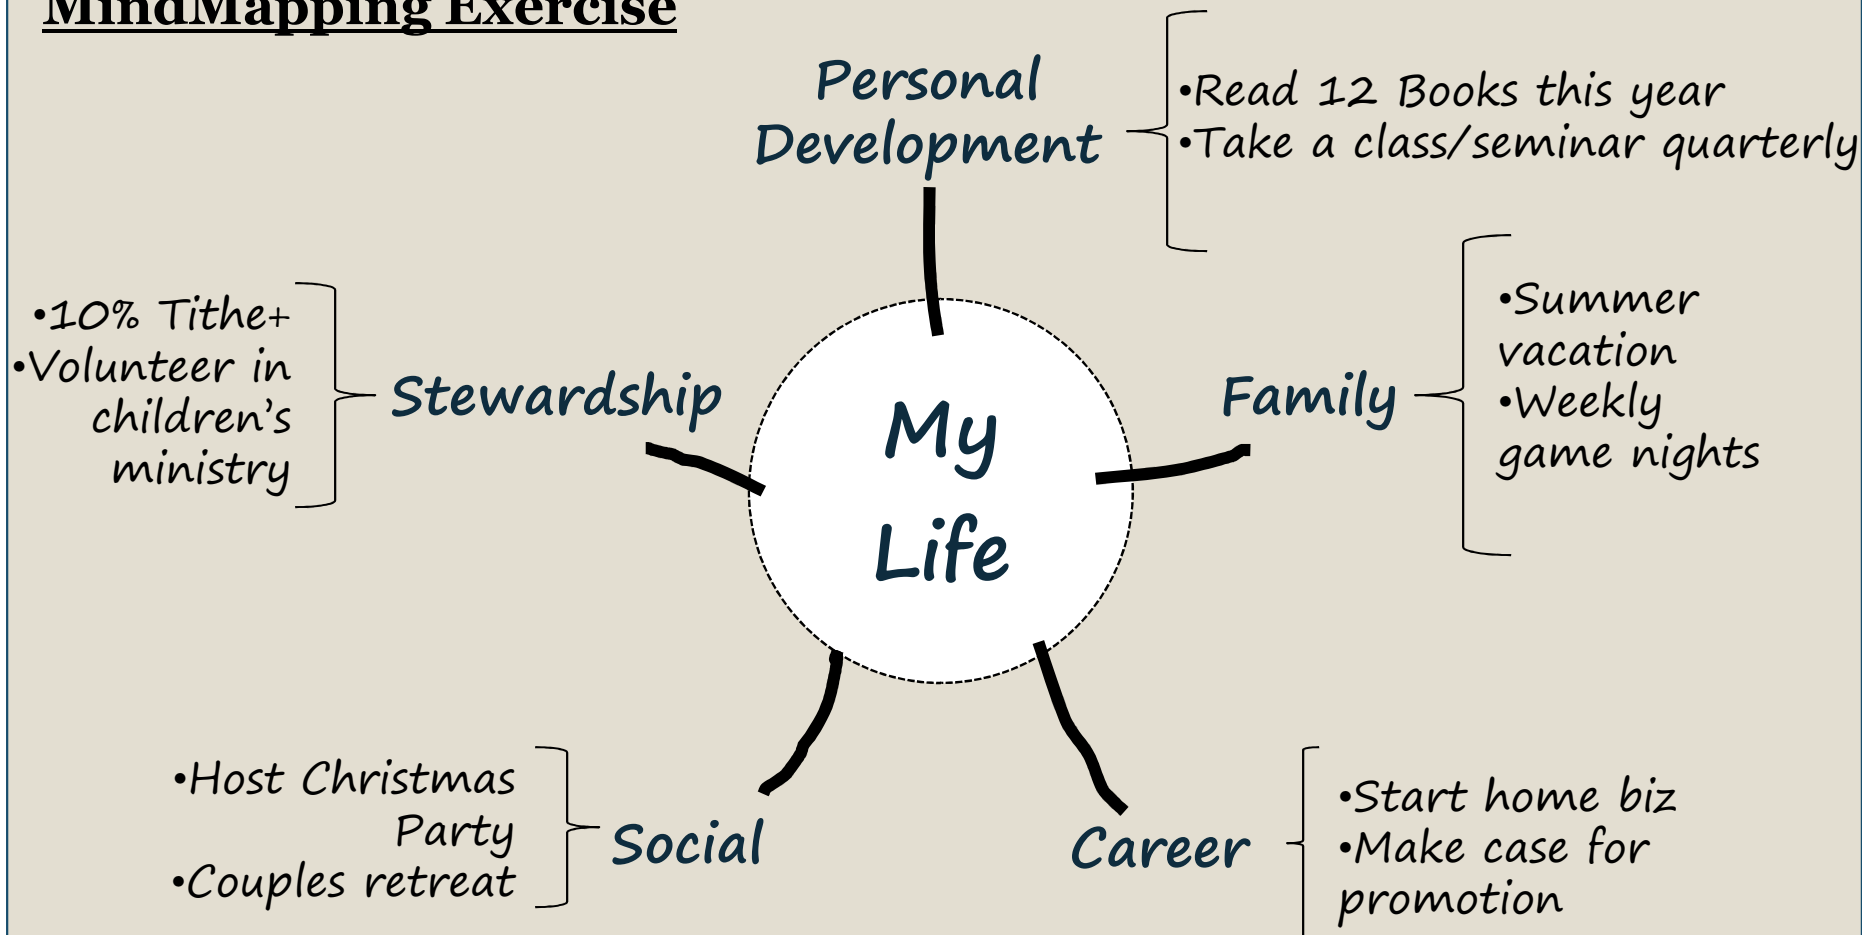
MindMapping Exercise

Personal Development

•Read 12 Books this year
•Take a class/seminar quarterly

•10% Tithe+
•Volunteer in children's ministry

Stewardship

My Life

Family

•Summer vacation
•Weekly game nights

•Host Christmas Party
•Couples retreat

Social

Career

•Start home biz
•Make case for promotion